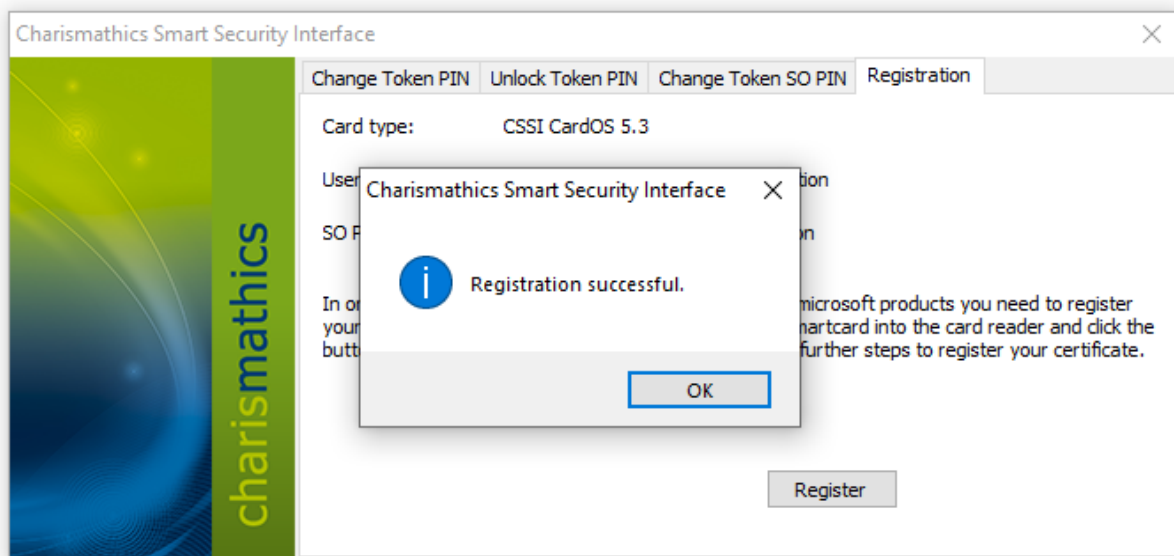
Charismathics Smart Security Interface

charismathics

Change Token PIN | Unlock Token PIN | Change Token SO PIN | Registration

Card type: CSSI CardOS 5.3

User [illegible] tion

SO P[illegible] on

In or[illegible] microsoft products you need to register your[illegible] smartcard into the card reader and click the butt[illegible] further steps to register your certificate.

Register

Charismathics Smart Security Interface

Registration successful.

OK